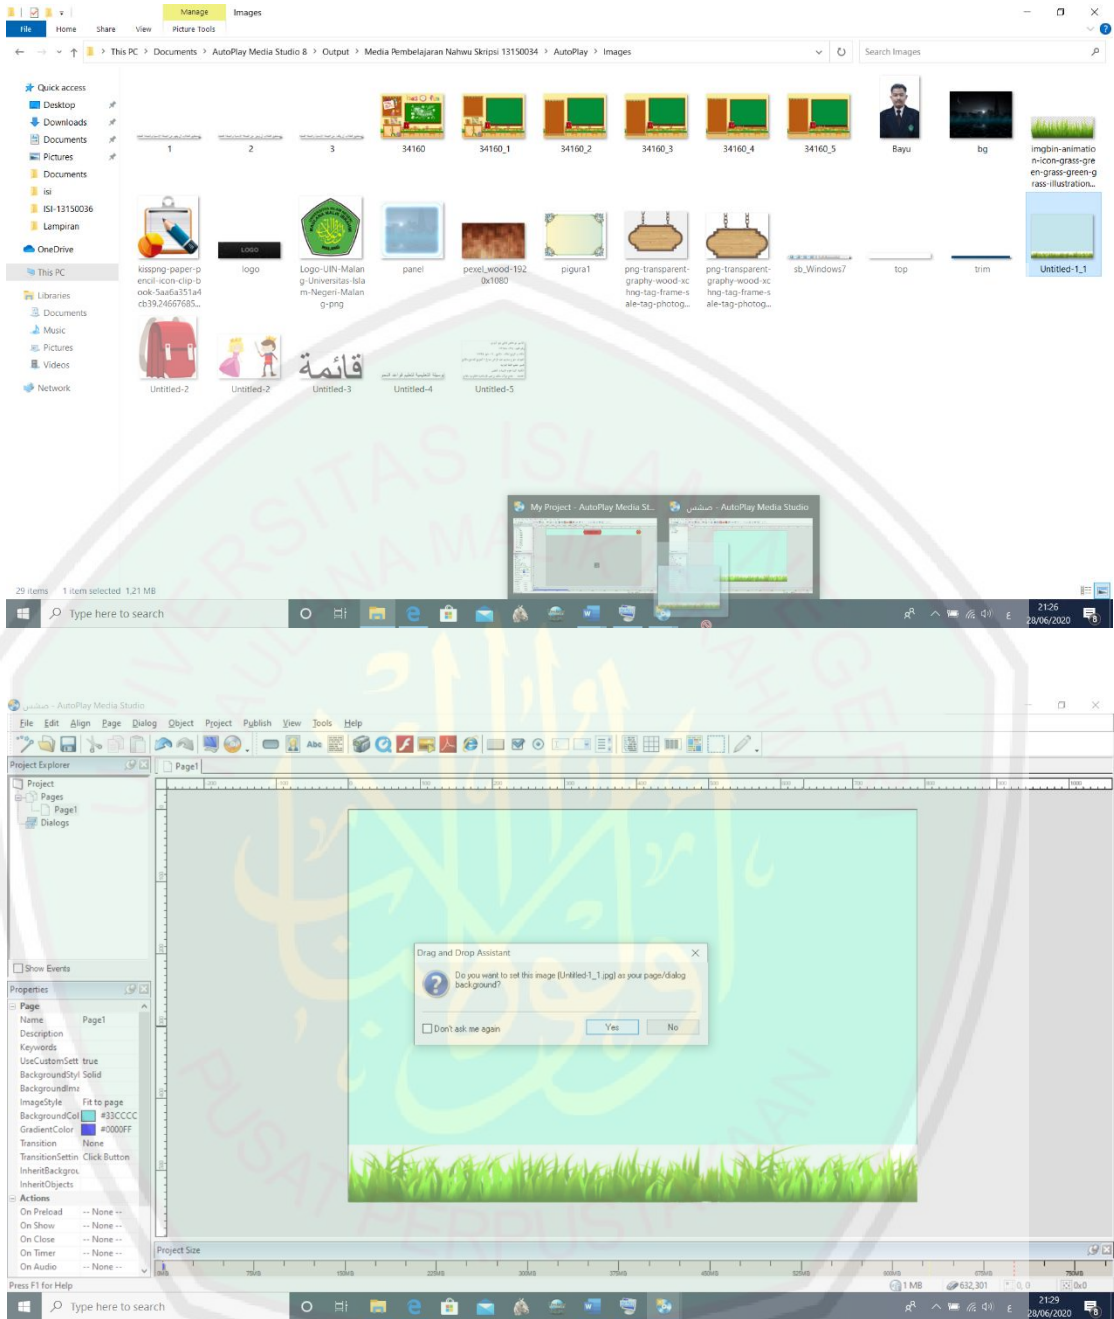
Manage Images
File Home Share View Picture Tools
This PC > Documents > AutoPlay Media Studio 8 > Output > Media Pembelajaran Nahwu Skripsi 13150034 > AutoPlay > Images
Search Images

Quick access
Desktop
Downloads
Documents
Pictures
Documents
isi
ISI-13150036
Lampiran
OneDrive
This PC
Libraries
Documents
Music
Pictures
Videos
Network

1
2
3
34160
34160_1
34160_2
34160_3
34160_4
34160_5
Bayu
bg
imgbin-animation-icon-grass-green-grass-illustration...
kisspng-paper-pencil-icon-clip-book-5aa6a351a4cb39.24667685...
logo
Logo-UIN-Malang-Universitas-Islam-Negeri-Malang-png
panel
pexel_wood-1920x1080
pigura1
png-transparent-graphy-wood-xchng-tag-frame-scale-tag-photog...
png-transparent-graphy-wood-xchng-tag-frame-scale-tag-photog...
sb_Windows7
top
trim
Untitled-1_1
Untitled-2
Untitled-2
Untitled-3
Untitled-4
Untitled-5
قائمة

My Project - AutoPlay Media St...
مشتبس - AutoPlay Media Studio

29 items 1 item selected 1,21 MB
Type here to search
21:26
28/06/2020

مشتبس - AutoPlay Media Studio
File Edit Align Page Dialog Object Project Publish View Tools Help
Project Explorer
Page1
Project
Pages
Page1
Dialogs
Show Events
Properties
Page
Name Page1
Description
Keywords
UseCustomSett true
BackgroundStyl Solid
BackgroundIma
ImageStyle Fit to page
BackgroundCol #33CCCC
GradientColor #0000FF
Transition None
TransitionSettin Click Button
InheritBackgrou
InheritObjects
Actions
On Preload -- None --
On Show -- None --
On Close -- None --
On Timer -- None --
On Audio -- None --

Drag and Drop Assistant
Do you want to set this image (Untitled-1_1.jpg) as your page/dialog background?
Don't ask me again
Yes
No

Project Size
Press F1 for Help
1 MB
632,301
0, 0
0x0
Type here to search
21:29
28/06/2020